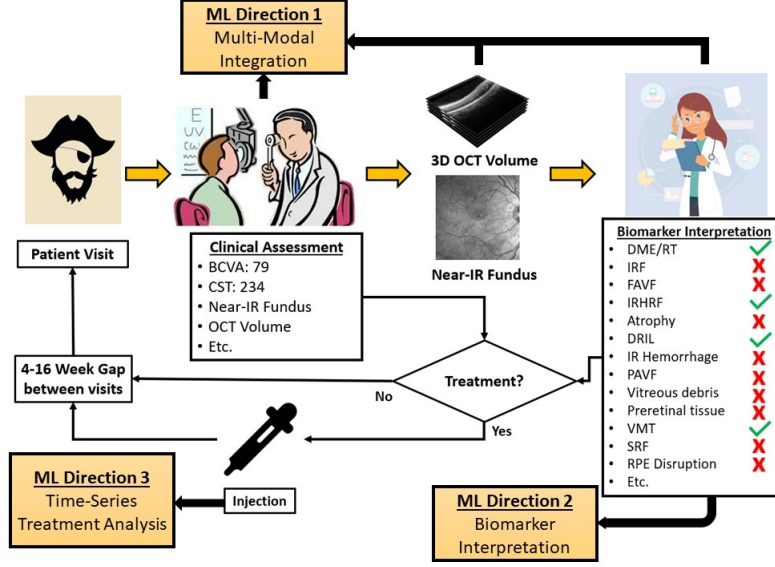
ML Direction 1
Multi-Modal Integration

E
UV

3D OCT Volume

Near-IR Fundus

Patient Visit

Clinical Assessment
- BCVA: 79
- CST: 234
- Near-IR Fundus
- OCT Volume
- Etc.

Biomarker Interpretation
- DME/RT ✓
- IRF ✗
- FAVF ✗
- IRHRF ✓
- Atrophy ✗
- DRIL ✓
- IR Hemorrhage ✗
- PAVF ✗
- Vitreous debris ✗
- Preretinal tissue ✗
- VMT ✓
- SRF ✗
- RPE Disruption ✗
- Etc.

4-16 Week Gap between visits

Treatment?

No

Yes

ML Direction 3
Time-Series Treatment Analysis

Injection

ML Direction 2
Biomarker Interpretation